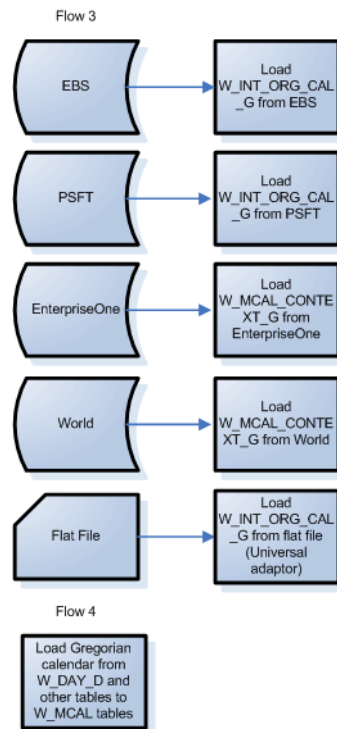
Flow 3

EBS

Load W_INT_ORG_CAL_G from EBS

PSFT

Load W_INT_ORG_CAL_G from PSFT

EnterpriseOne

Load W_MCAL_CONTEXT_G from EnterpriseOne

World

Load W_MCAL_CONTEXT_G from World

Flat File

Load W_INT_ORG_CAL_G from flat file (Universal adaptor)

Flow 4

Load Gregorian calendar from W_DAY_D and other tables to W_MCAL tables